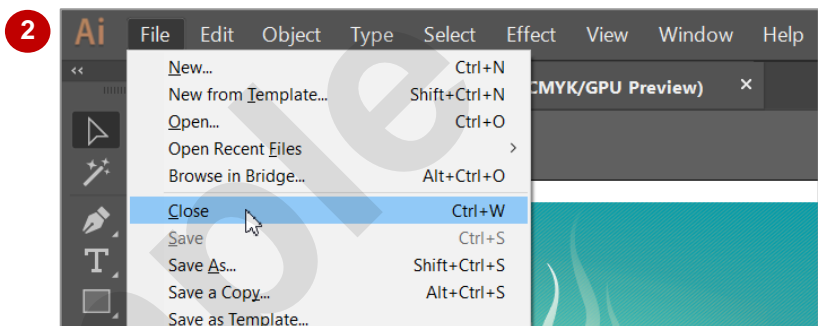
2

Ai File Edit Object Type Select Effect View Window Help

‹‹

CMYK/GPU Preview) ×

New... Ctrl+N
New from Template... Shift+Ctrl+N
Open... Ctrl+O
Open Recent Files ›
Browse in Bridge... Alt+Ctrl+O
Close Ctrl+W
Save Ctrl+S
Save As... Shift+Ctrl+S
Save a Copy... Alt+Ctrl+S
Save as Template...